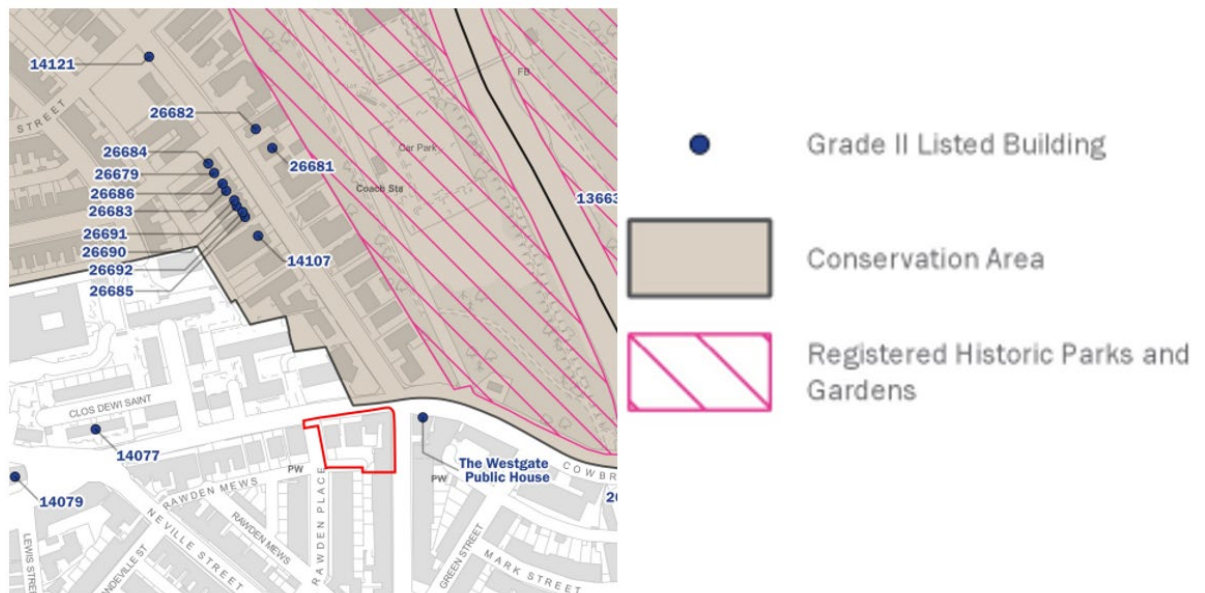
14121
STREET
26682
26684
26681
26679
26686
26683
26691
26690
26692
26685
14107
Car Park
Coach Sta
FB
13663
CLOS DEWI SAINT
14077
14079
PW
RAWDEN MEWS
RAWDEN MEWS
NEVILLE STREET
LEWIS STREET
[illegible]NDEVILLE ST
RAWDEN PLACE
PW
The Westgate Public House
COWBR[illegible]
GREEN STREET
MARK STREET
2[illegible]

Grade II Listed Building
Conservation Area
Registered Historic Parks and Gardens